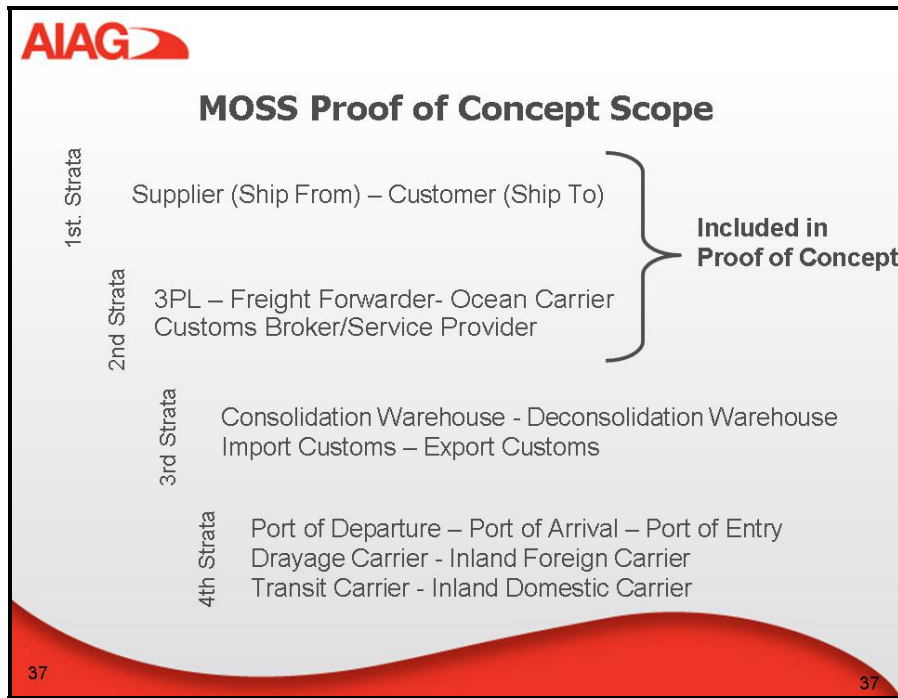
AIAG

MOSS Proof of Concept Scope

1st. Strata

Supplier (Ship From) – Customer (Ship To)

Included in Proof of Concept

2nd Strata

3PL – Freight Forwarder- Ocean Carrier
Customs Broker/Service Provider

3rd Strata

Consolidation Warehouse - Deconsolidation Warehouse
Import Customs – Export Customs

4th Strata

Port of Departure – Port of Arrival – Port of Entry
Drayage Carrier - Inland Foreign Carrier
Transit Carrier - Inland Domestic Carrier

37

37